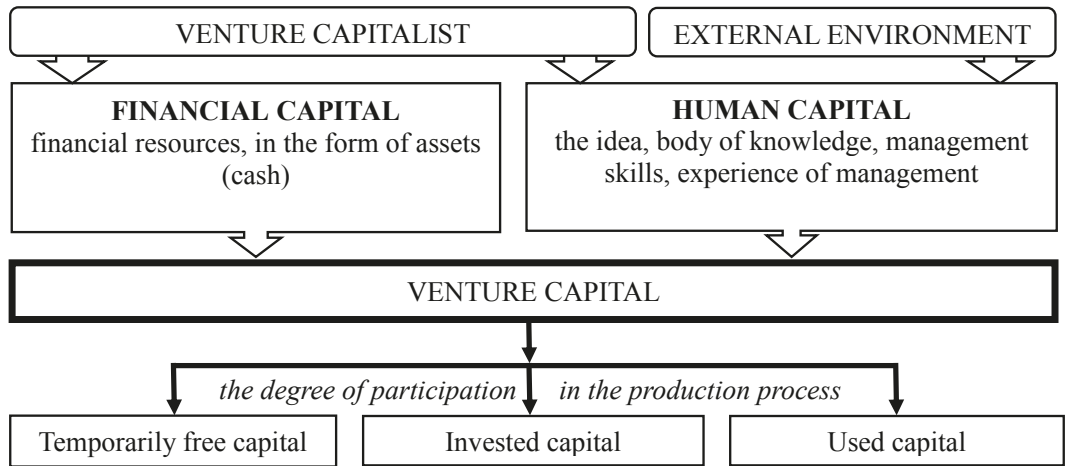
VENTURE CAPITALIST

EXTERNAL ENVIRONMENT

**FINANCIAL CAPITAL**
financial resources, in the form of assets (cash)

**HUMAN CAPITAL**
the idea, body of knowledge, management skills, experience of management

VENTURE CAPITAL

*the degree of participation in the production process*

Temporarily free capital

Invested capital

Used capital